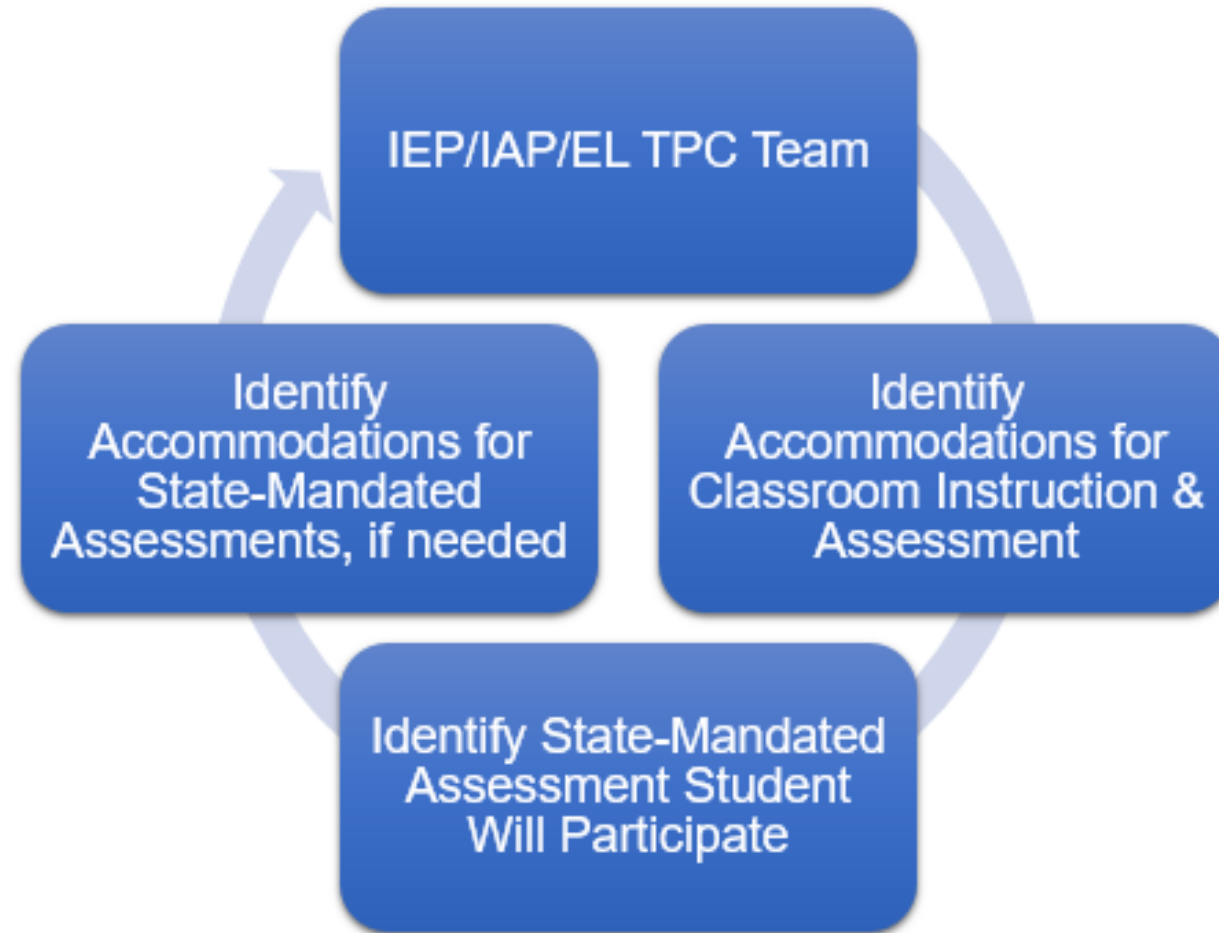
IEP/IAP/EL TPC Team

Identify Accommodations for Classroom Instruction & Assessment

Identify State-Mandated Assessment Student Will Participate

Identify Accommodations for State-Mandated Assessments, if needed